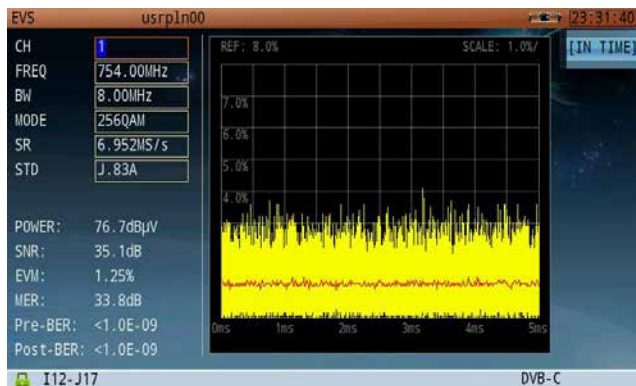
EVS usrpln00 23:31:40

CH 1
FREQ 754.00MHz
BW 8.00MHz
MODE 256QAM
SR 6.952MS/s
STD J.83A

REF: 8.0% SCALE: 1.0%/
[IN TIME]
7.0%
6.0%
5.0%
4.0%
0ms 1ms 2ms 3ms 4ms 5ms

POWER: 76.7dBμV
SNR: 35.1dB
EVM: 1.25%
MER: 33.8dB
Pre-BER: <1.0E-09
Post-BER: <1.0E-09

I12-J17 DVB-C